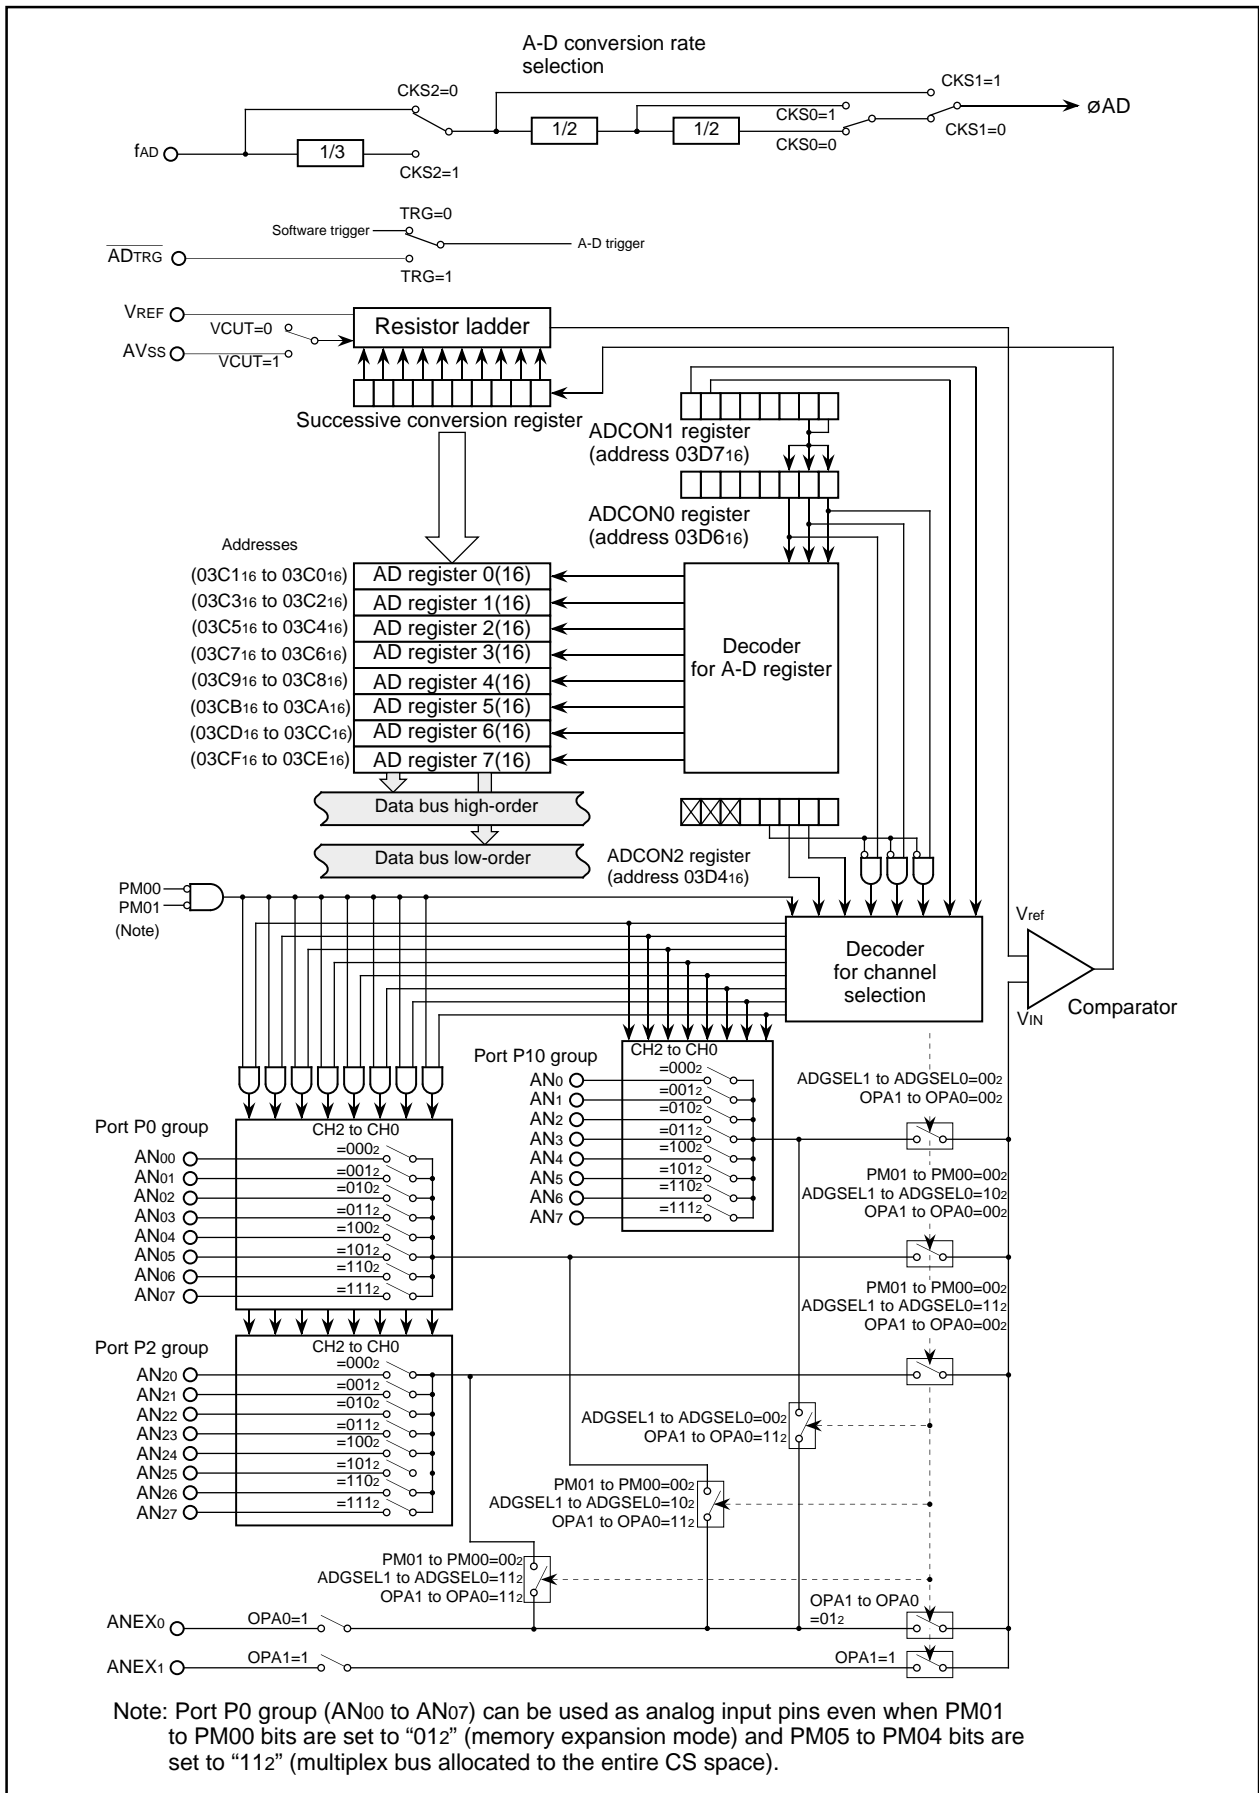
A-D conversion rate selection

CKS2=0
CKS1=1
øAD
CKS0=1
$f_{AD}$
1/3
1/2
1/2
CKS1=0
CKS0=0
CKS2=1

TRG=0
Software trigger
A-D trigger
$\overline{ADTRG}$
TRG=1

$V_{REF}$
VCUT=0
Resistor ladder
$AV_{SS}$
VCUT=1

Successive conversion register
ADCON1 register (address $03D7_{16}$)
ADCON0 register (address $03D6_{16}$)

Addresses
($03C1_{16}$ to $03C0_{16}$) AD register 0(16)
($03C3_{16}$ to $03C2_{16}$) AD register 1(16)
($03C5_{16}$ to $03C4_{16}$) AD register 2(16)
($03C7_{16}$ to $03C6_{16}$) AD register 3(16)
($03C9_{16}$ to $03C8_{16}$) AD register 4(16)
($03CB_{16}$ to $03CA_{16}$) AD register 5(16)
($03CD_{16}$ to $03CC_{16}$) AD register 6(16)
($03CF_{16}$ to $03CE_{16}$) AD register 7(16)

Decoder for A-D register

Data bus high-order
Data bus low-order

ADCON2 register (address $03D4_{16}$)

PM00
PM01
(Note)

Decoder for channel selection

$V_{ref}$
$V_{IN}$
Comparator

Port P10 group
CH2 to CH0
$AN_0$ $=000_2$
$AN_1$ $=001_2$
$AN_2$ $=010_2$
$AN_3$ $=011_2$
$AN_4$ $=100_2$
$AN_5$ $=101_2$
$AN_6$ $=110_2$
$AN_7$ $=111_2$

ADGSEL1 to ADGSEL0=$00_2$
OPA1 to OPA0=$00_2$

Port P0 group
CH2 to CH0
$AN_{00}$ $=000_2$
$AN_{01}$ $=001_2$
$AN_{02}$ $=010_2$
$AN_{03}$ $=011_2$
$AN_{04}$ $=100_2$
$AN_{05}$ $=101_2$
$AN_{06}$ $=110_2$
$AN_{07}$ $=111_2$

PM01 to PM00=$00_2$
ADGSEL1 to ADGSEL0=$10_2$
OPA1 to OPA0=$00_2$

PM01 to PM00=$00_2$
ADGSEL1 to ADGSEL0=$11_2$
OPA1 to OPA0=$00_2$

Port P2 group
CH2 to CH0
$AN_{20}$ $=000_2$
$AN_{21}$ $=001_2$
$AN_{22}$ $=010_2$
$AN_{23}$ $=011_2$
$AN_{24}$ $=100_2$
$AN_{25}$ $=101_2$
$AN_{26}$ $=110_2$
$AN_{27}$ $=111_2$

ADGSEL1 to ADGSEL0=$00_2$
OPA1 to OPA0=$11_2$

PM01 to PM00=$00_2$
ADGSEL1 to ADGSEL0=$10_2$
OPA1 to OPA0=$11_2$

PM01 to PM00=$00_2$
ADGSEL1 to ADGSEL0=$11_2$
OPA1 to OPA0=$11_2$

$ANEX_0$
OPA0=1
OPA1 to OPA0 $=01_2$
$ANEX_1$
OPA1=1
OPA1=1

Note: Port P0 group ($AN_{00}$ to $AN_{07}$) can be used as analog input pins even when PM01 to PM00 bits are set to "$01_2$" (memory expansion mode) and PM05 to PM04 bits are set to "$11_2$" (multiplex bus allocated to the entire CS space).